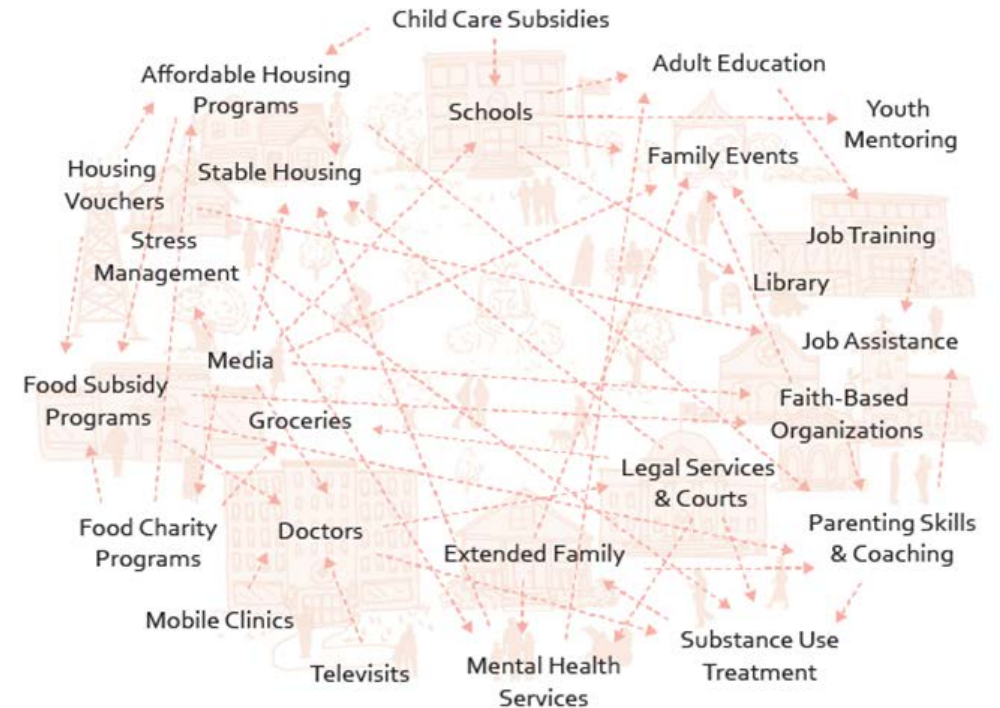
Child Care Subsidies

Affordable Housing Programs

Adult Education

Schools

Youth Mentoring

Housing Vouchers

Stable Housing

Family Events

Stress Management

Job Training

Library

Job Assistance

Media

Food Subsidy Programs

Faith-Based Organizations

Groceries

Legal Services & Courts

Food Charity Programs

Doctors

Parenting Skills & Coaching

Extended Family

Mobile Clinics

Substance Use Treatment

Televisits

Mental Health Services